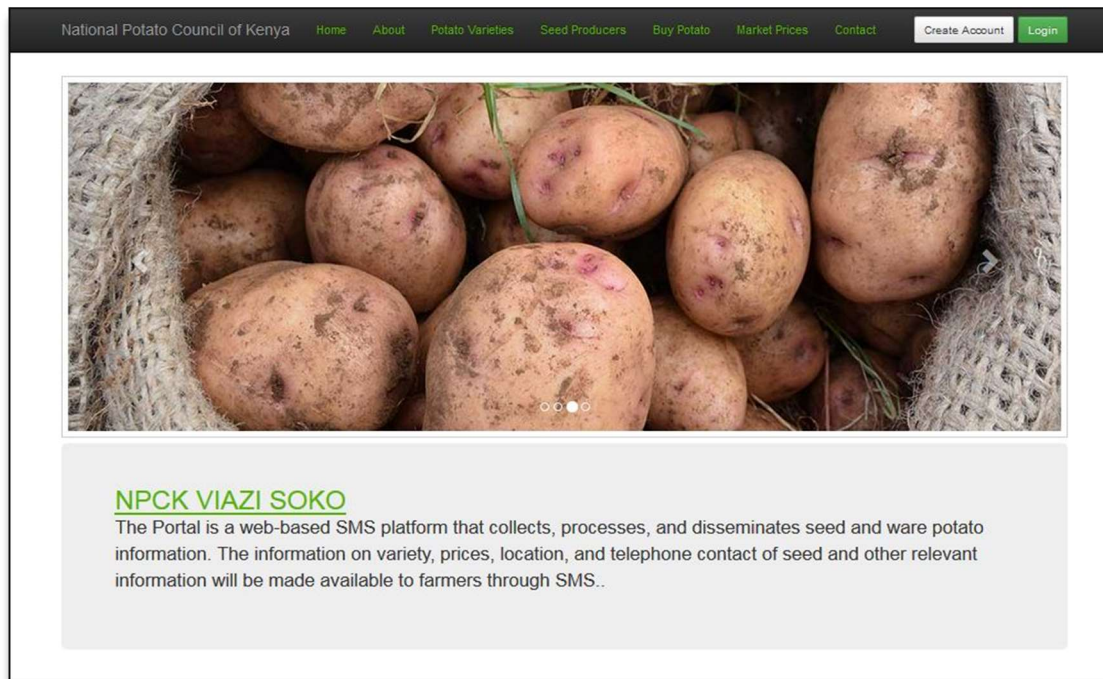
National Potato Council of Kenya Home About Potato Varieties Seed Producers Buy Potato Market Prices Contact Create Account Login

NPCK VIAZI SOKO
The Portal is a web-based SMS platform that collects, processes, and disseminates seed and ware potato information. The information on variety, prices, location, and telephone contact of seed and other relevant information will be made available to farmers through SMS..